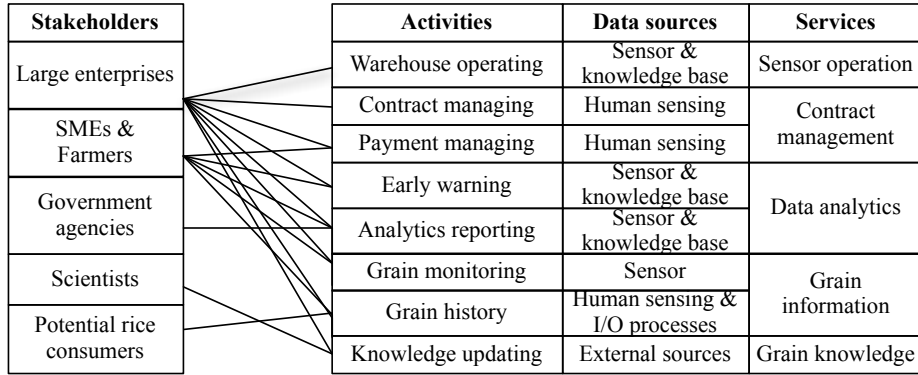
| Stakeholders |
|---|
| Large enterprises |
| SMEs & Farmers |
| Government agencies |
| Scientists |
| Potential rice consumers |

| Activities | Data sources | Services |
|---|---|---|
| Warehouse operating | Sensor & knowledge base | Sensor operation |
| Contract managing | Human sensing | Contract management |
| Payment managing | Human sensing | |
| Early warning | Sensor & knowledge base | Data analytics |
| Analytics reporting | Sensor & knowledge base | |
| Grain monitoring | Sensor | Grain information |
| Grain history | Human sensing & I/O processes | |
| Knowledge updating | External sources | Grain knowledge |